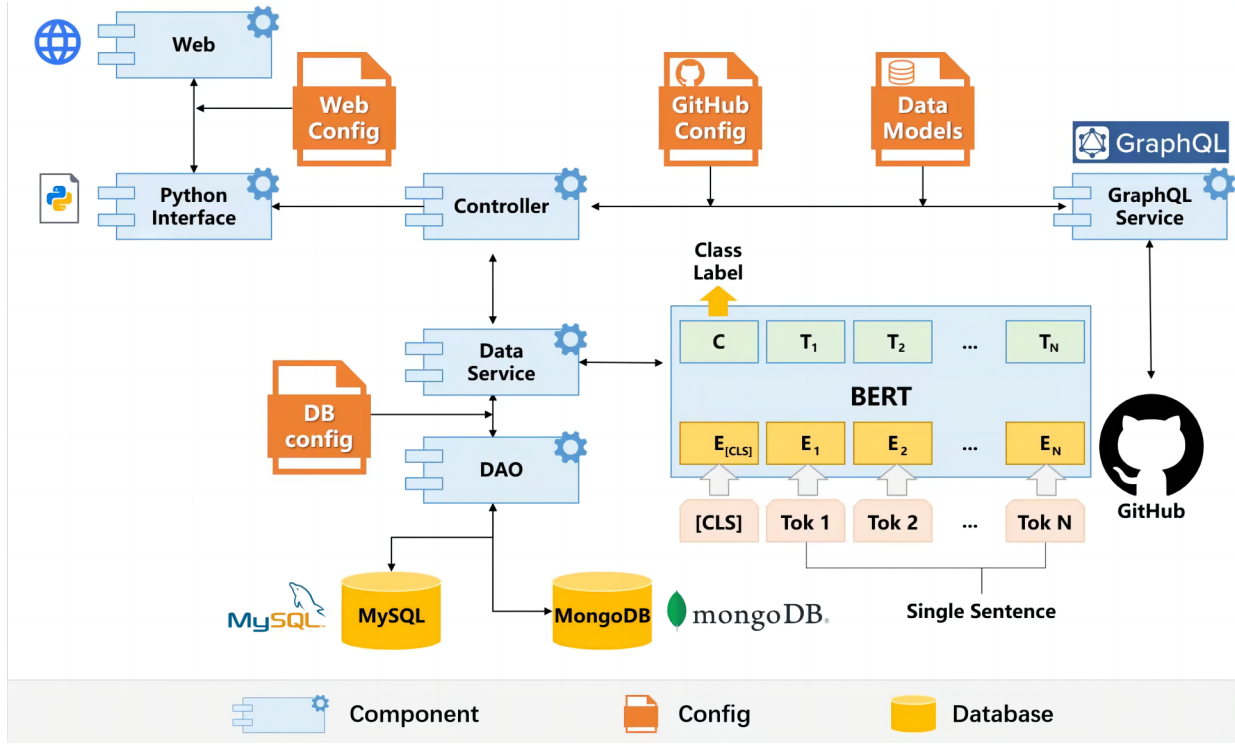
Web

Web Config

GitHub Config

Data Models

GraphQL

Python Interface

Controller

GraphQL Service

Class Label

Data Service

| C | $T_1$ | $T_2$ | ... | $T_N$ |
|---|---|---|---|---|

BERT

| $E_{[CLS]}$ | $E_1$ | $E_2$ | ... | $E_N$ |
|---|---|---|---|---|

DB config

DAO

| [CLS] | Tok 1 | Tok 2 | ... | Tok N |
|---|---|---|---|---|

GitHub

MySQL

MySQL

MongoDB

mongoDB.

Single Sentence

Component

Config

Database